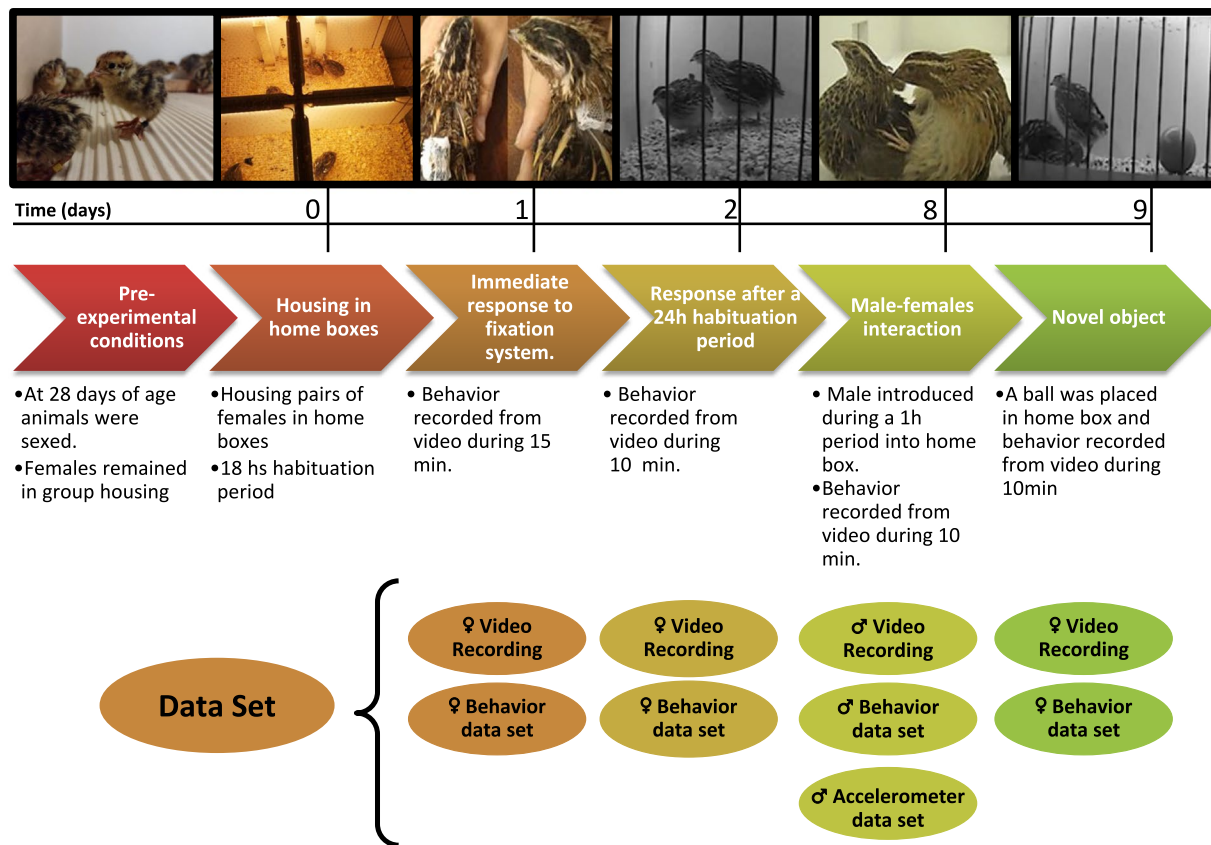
Time (days) 0 1 2 8 9

Pre-experimental conditions

Housing in home boxes

Immediate response to fixation system.

Response after a 24h habituation period

Male-females interaction

Novel object

•At 28 days of age animals were sexed.
•Females remained in group housing

•Housing pairs of females in home boxes
•18 hs habituation period

• Behavior recorded from video during 15 min.

• Behavior recorded from video during 10 min.

• Male introduced during a 1h period into home box.
•Behavior recorded from video during 10 min.

•A ball was placed in home box and behavior recorded from video during 10min

Data Set

♀ Video Recording
♀ Behavior data set

♀ Video Recording
♀ Behavior data set

♂ Video Recording
♂ Behavior data set
♂ Accelerometer data set

♀ Video Recording
♀ Behavior data set